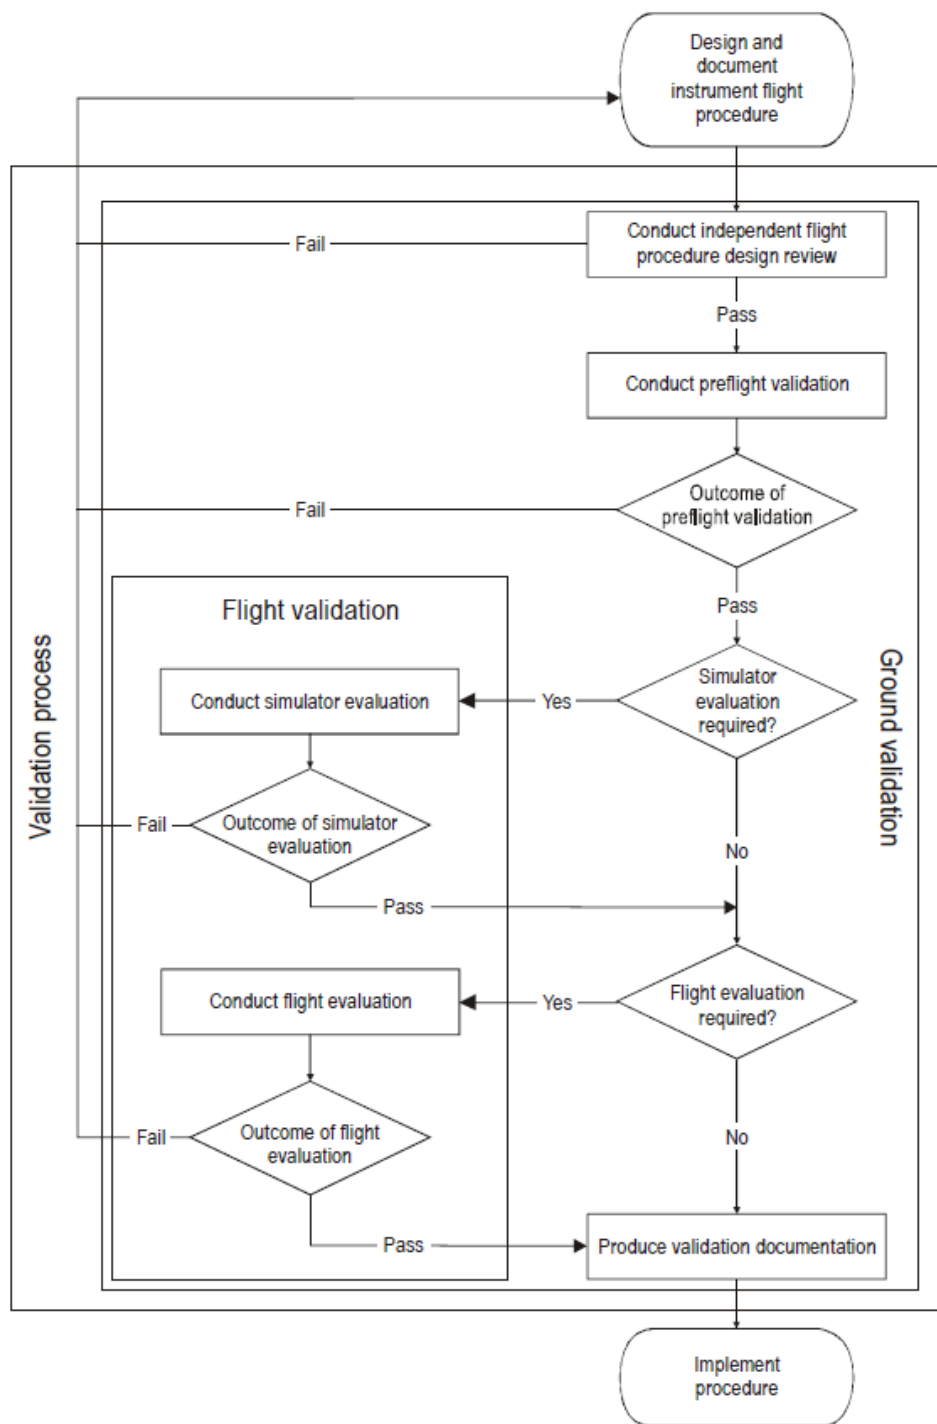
Design and document instrument flight procedure

Validation process

Ground validation

Fail

Conduct independent flight procedure design review

Pass

Conduct preflight validation

Fail

Outcome of preflight validation

Pass

Flight validation

Conduct simulator evaluation

Yes

Simulator evaluation required?

Fail

Outcome of simulator evaluation

No

Pass

Conduct flight evaluation

Yes

Flight evaluation required?

Fail

Outcome of flight evaluation

No

Pass

Produce validation documentation

Implement procedure